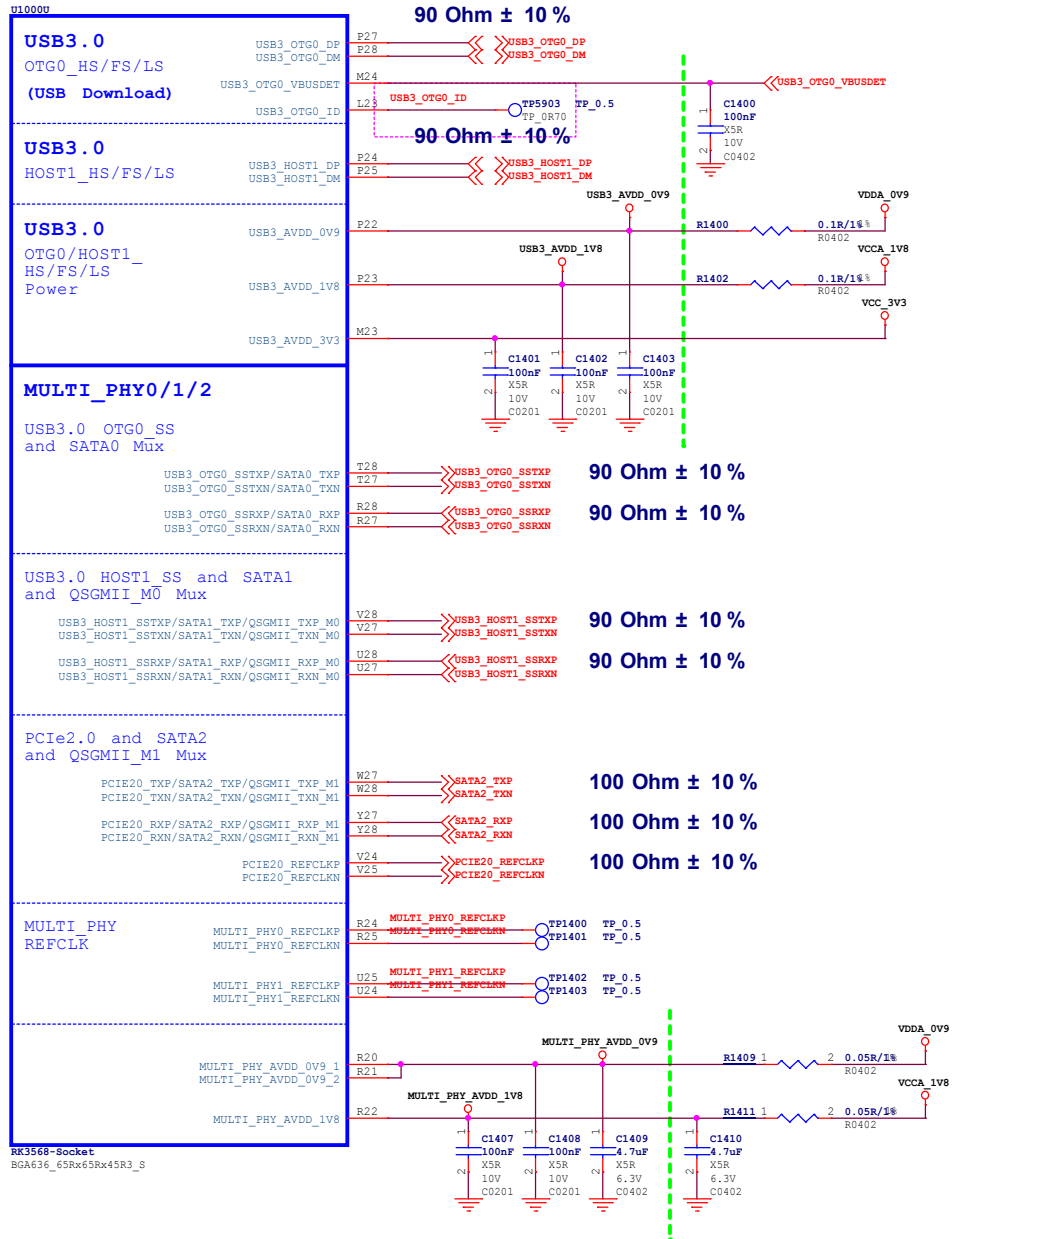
U1000U

90 Ohm ± 10 %

USB3.0
OTG0_HS/FS/LS
(USB Download)

USB3_OTG0_DP P27 USB3_OTG0_DP
USB3_OTG0_DM P28 USB3_OTG0_DM
USB3_OTG0_VBUSDET M24 USB3_OTG0_VBUSDET
USB3_OTG0_ID L23 USB3_OTG0_ID TP5903 TP_0.5 TP_0R70

C1400 100nF X5R 10V C0402

90 Ohm ± 10 %

USB3.0
HOST1_HS/FS/LS

USB3_HOST1_DP P24 USB3_HOST1_DP
USB3_HOST1_DM P25 USB3_HOST1_DM

USB3.0
OTG0/HOST1_
HS/FS/LS
Power

USB3_AVDD_0V9 P22 USB3_AVDD_0V9 R1400 0.1R/1% R0402 VDDA_0V9
USB3_AVDD_1V8 P23 USB3_AVDD_1V8 R1402 0.1R/1% R0402 VCCA_1V8
USB3_AVDD_3V3 M23 VCC_3V3

C1401 100nF X5R 10V C0201
C1402 100nF X5R 10V C0201
C1403 100nF X5R 10V C0201

MULTI_PHY0/1/2

USB3.0 OTG0_SS
and SATA0 Mux

USB3_OTG0_SSTXP/SATA0_TXP T28 USB3_OTG0_SSTXP
USB3_OTG0_SSTXN/SATA0_TXN T27 USB3_OTG0_SSTXN
90 Ohm ± 10 %
USB3_OTG0_SSRXP/SATA0_RXP R28 USB3_OTG0_SSRXP
USB3_OTG0_SSRXN/SATA0_RXN R27 USB3_OTG0_SSRXN
90 Ohm ± 10 %

USB3.0 HOST1_SS and SATA1
and QSGMII_M0 Mux

USB3_HOST1_SSTXP/SATA1_TXP/QSGMII_TXP_M0 V28 USB3_HOST1_SSTXP
USB3_HOST1_SSTXN/SATA1_TXN/QSGMII_TXN_M0 V27 USB3_HOST1_SSTXN
90 Ohm ± 10 %
USB3_HOST1_SSRXP/SATA1_RXP/QSGMII_RXP_M0 U28 USB3_HOST1_SSRXP
USB3_HOST1_SSRXN/SATA1_RXN/QSGMII_RXN_M0 U27 USB3_HOST1_SSRXN
90 Ohm ± 10 %

PCIe2.0 and SATA2
and QSGMII_M1 Mux

PCIE20_TXP/SATA2_TXP/QSGMII_TXP_M1 W27 SATA2_TXP
PCIE20_TXN/SATA2_TXN/QSGMII_TXN_M1 W28 SATA2_TXN
100 Ohm ± 10 %
PCIE20_RXP/SATA2_RXP/QSGMII_RXP_M1 Y27 SATA2_RXP
PCIE20_RXN/SATA2_RXN/QSGMII_RXN_M1 Y28 SATA2_RXN
100 Ohm ± 10 %
PCIE20_REFCLKP V24 PCIE20_REFCLKP
PCIE20_REFCLKN V25 PCIE20_REFCLKN
100 Ohm ± 10 %

MULTI_PHY
REFCLK

MULTI_PHY0_REFCLKP R24 MULTI_PHY0_REFCLKP TP1400 TP_0.5
MULTI_PHY0_REFCLKN R25 MULTI_PHY0_REFCLKN TP1401 TP_0.5
MULTI_PHY1_REFCLKP U25 MULTI_PHY1_REFCLKP TP1402 TP_0.5
MULTI_PHY1_REFCLKN U24 MULTI_PHY1_REFCLKN TP1403 TP_0.5

MULTI_PHY_AVDD_0V9_1 R20 MULTI_PHY_AVDD_0V9 R1409 1 2 0.05R/1% R0402 VDDA_0V9
MULTI_PHY_AVDD_0V9_2 R21
MULTI_PHY_AVDD_1V8 R22 MULTI_PHY_AVDD_1V8 R1411 1 2 0.05R/1% R0402 VCCA_1V8

C1407 100nF X5R 10V C0201
C1408 100nF X5R 10V C0201
C1409 4.7uF X5R 6.3V C0402
C1410 4.7uF X5R 6.3V C0402

RK3568-Socket
BGA636_65Rx65Rx45R3_S